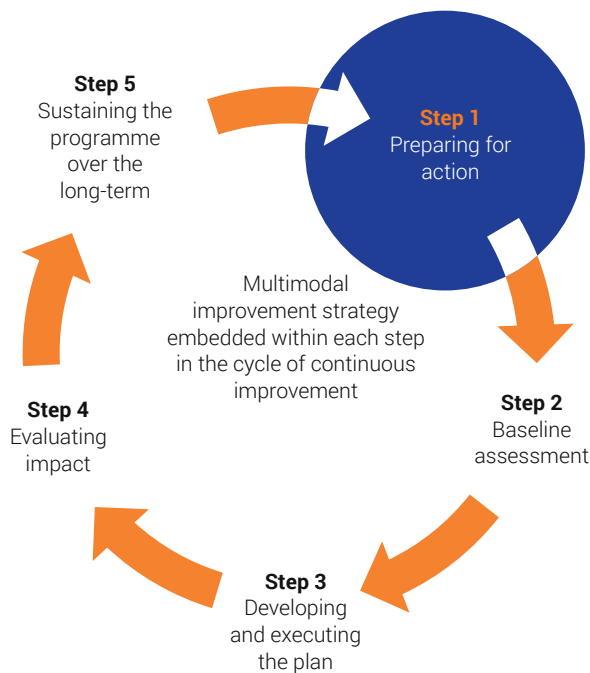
Step 5
Sustaining the programme over the long-term

Step 1
Preparing for action

Multimodal improvement strategy embedded within each step in the cycle of continuous improvement

Step 4
Evaluating impact

Step 2
Baseline assessment

Step 3
Developing and executing the plan